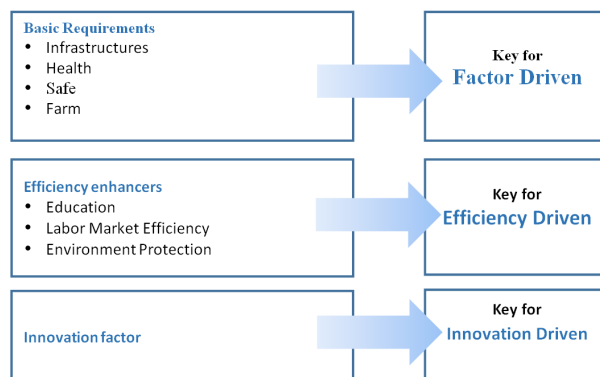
Basic Requirements
- Infrastructures
- Health
- Safe
- Farm

Key for
Factor Driven

Efficiency enhancers
- Education
- Labor Market Efficiency
- Environment Protection

Key for
Efficiency Driven

Innovation factor

Key for
Innovation Driven